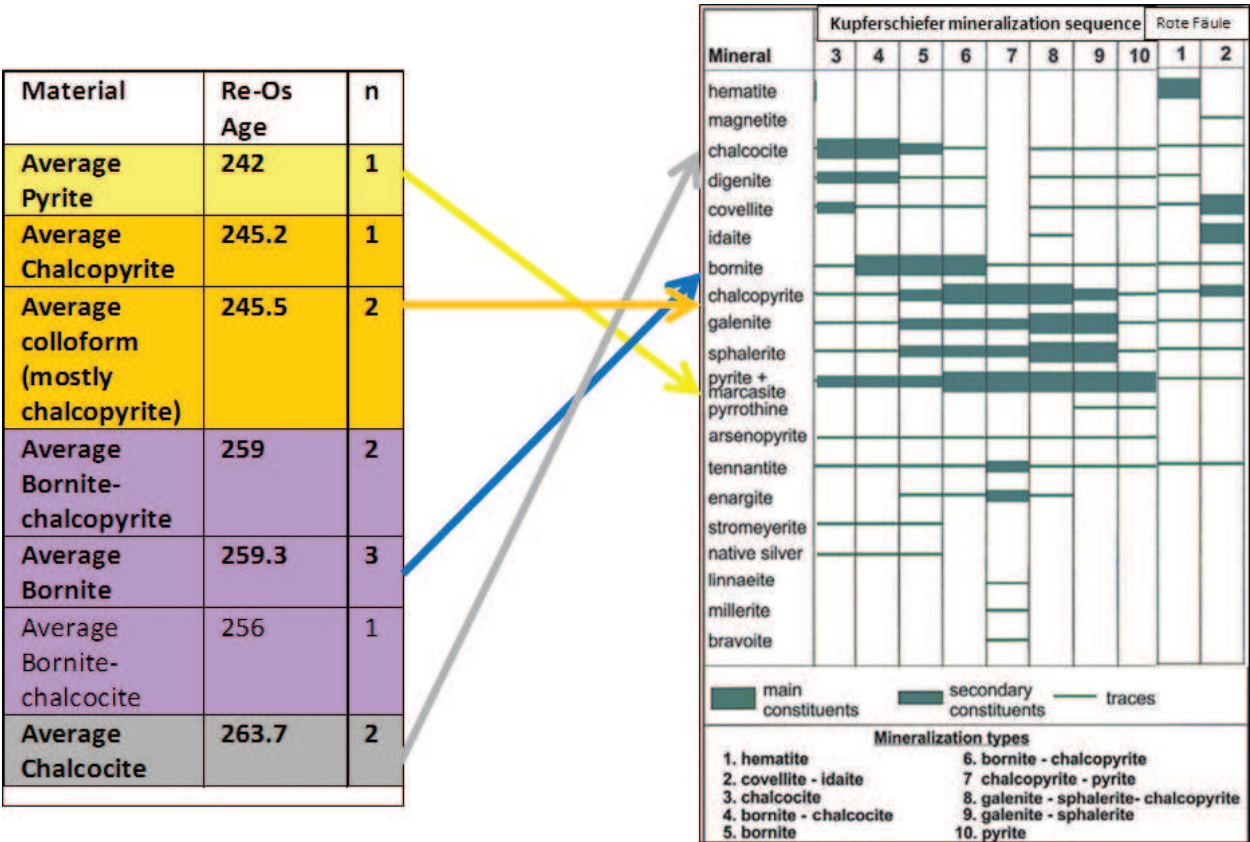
| Material | Re-Os Age | n |
|---|---|---|
| Average Pyrite | 242 | 1 |
| Average Chalcopyrite | 245.2 | 1 |
| Average colloform (mostly chalcopyrite) | 245.5 | 2 |
| Average Bornite-chalcopyrite | 259 | 2 |
| Average Bornite | 259.3 | 3 |
| Average Bornite-chalcocite | 256 | 1 |
| Average Chalcocite | 263.7 | 2 |

Kupferschiefer mineralization sequence | Rote Fäule

Mineral | 3 | 4 | 5 | 6 | 7 | 8 | 9 | 10 | 1 | 2

hematite
magnetite
chalcocite
digenite
covellite
idaite
bornite
chalcopyrite
galenite
sphalerite
pyrite + marcasite
pyrrothine
arsenopyrite
tennantite
enargite
stromeyerite
native silver
linnaeite
millerite
bravoite

main constituents
secondary constituents
traces

Mineralization types
1. hematite
2. covellite - idaite
3. chalcocite
4. bornite - chalcocite
5. bornite
6. bornite - chalcopyrite
7 chalcopyrite - pyrite
8. galenite - sphalerite- chalcopyrite
9. galenite - sphalerite
10. pyrite